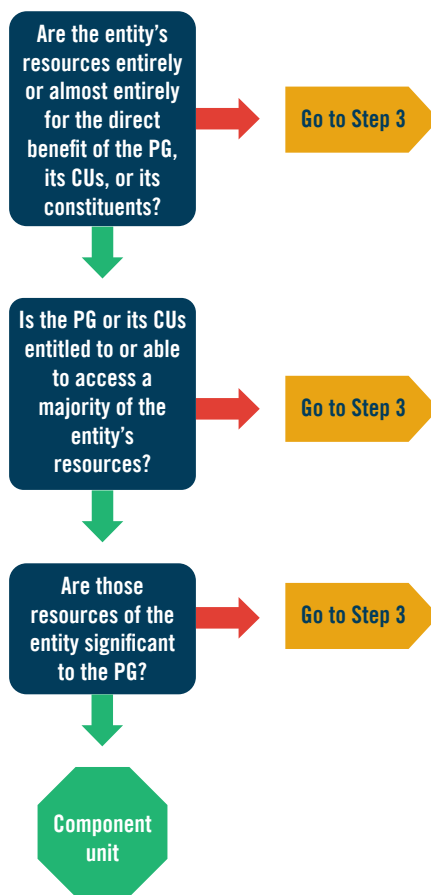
Are the entity's resources entirely or almost entirely for the direct benefit of the PG, its CUs, or its constituents?

Go to Step 3

Is the PG or its CUs entitled to or able to access a majority of the entity's resources?

Go to Step 3

Are those resources of the entity significant to the PG?

Go to Step 3

Component unit